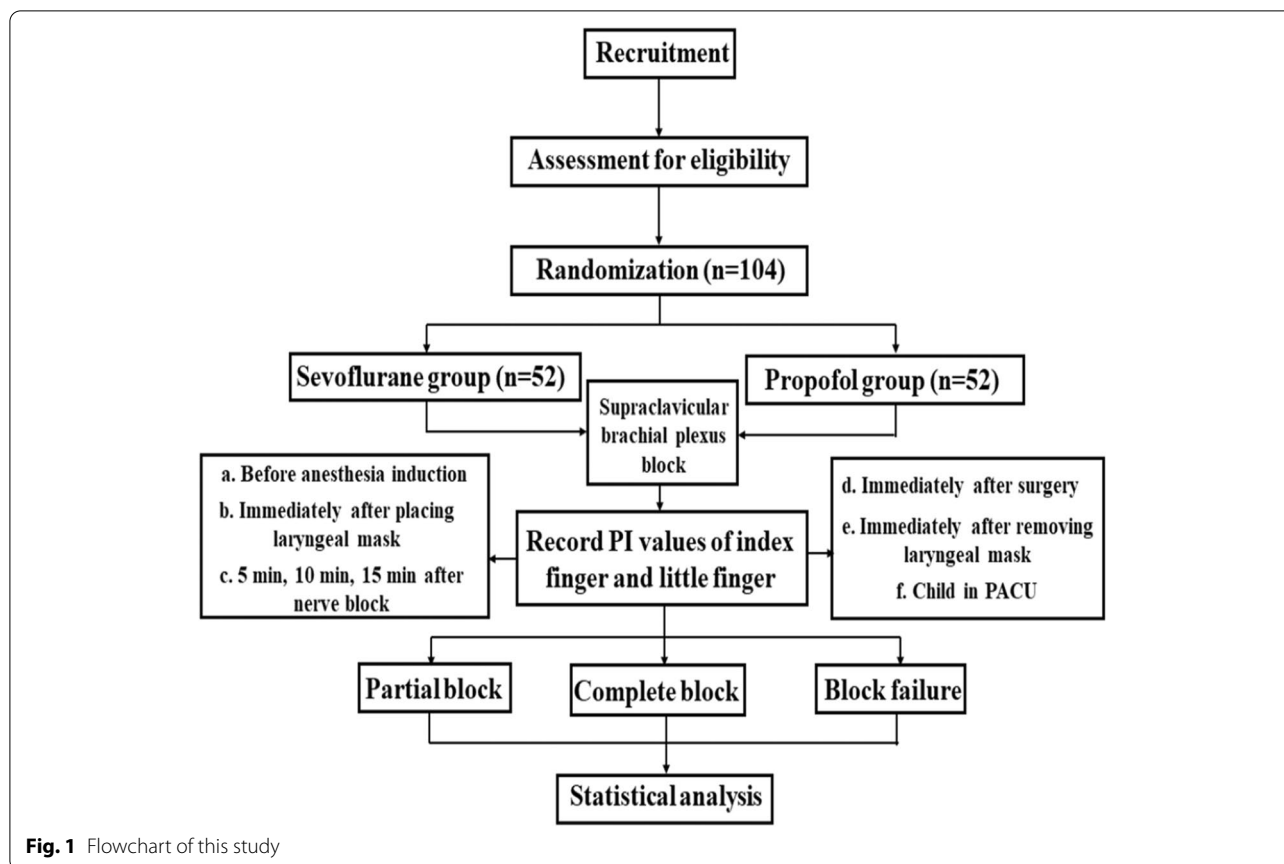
Recruitment

Assessment for eligibility

Randomization (n=104)

Sevoflurane group (n=52)

Propofol group (n=52)

Supraclavicular brachial plexus block

a. Before anesthesia induction

b. Immediately after placing laryngeal mask

c. 5 min, 10 min, 15 min after nerve block

Record PI values of index finger and little finger

d. Immediately after surgery

e. Immediately after removing laryngeal mask

f. Child in PACU

Partial block

Complete block

Block failure

Statistical analysis

Fig. 1 Flowchart of this study